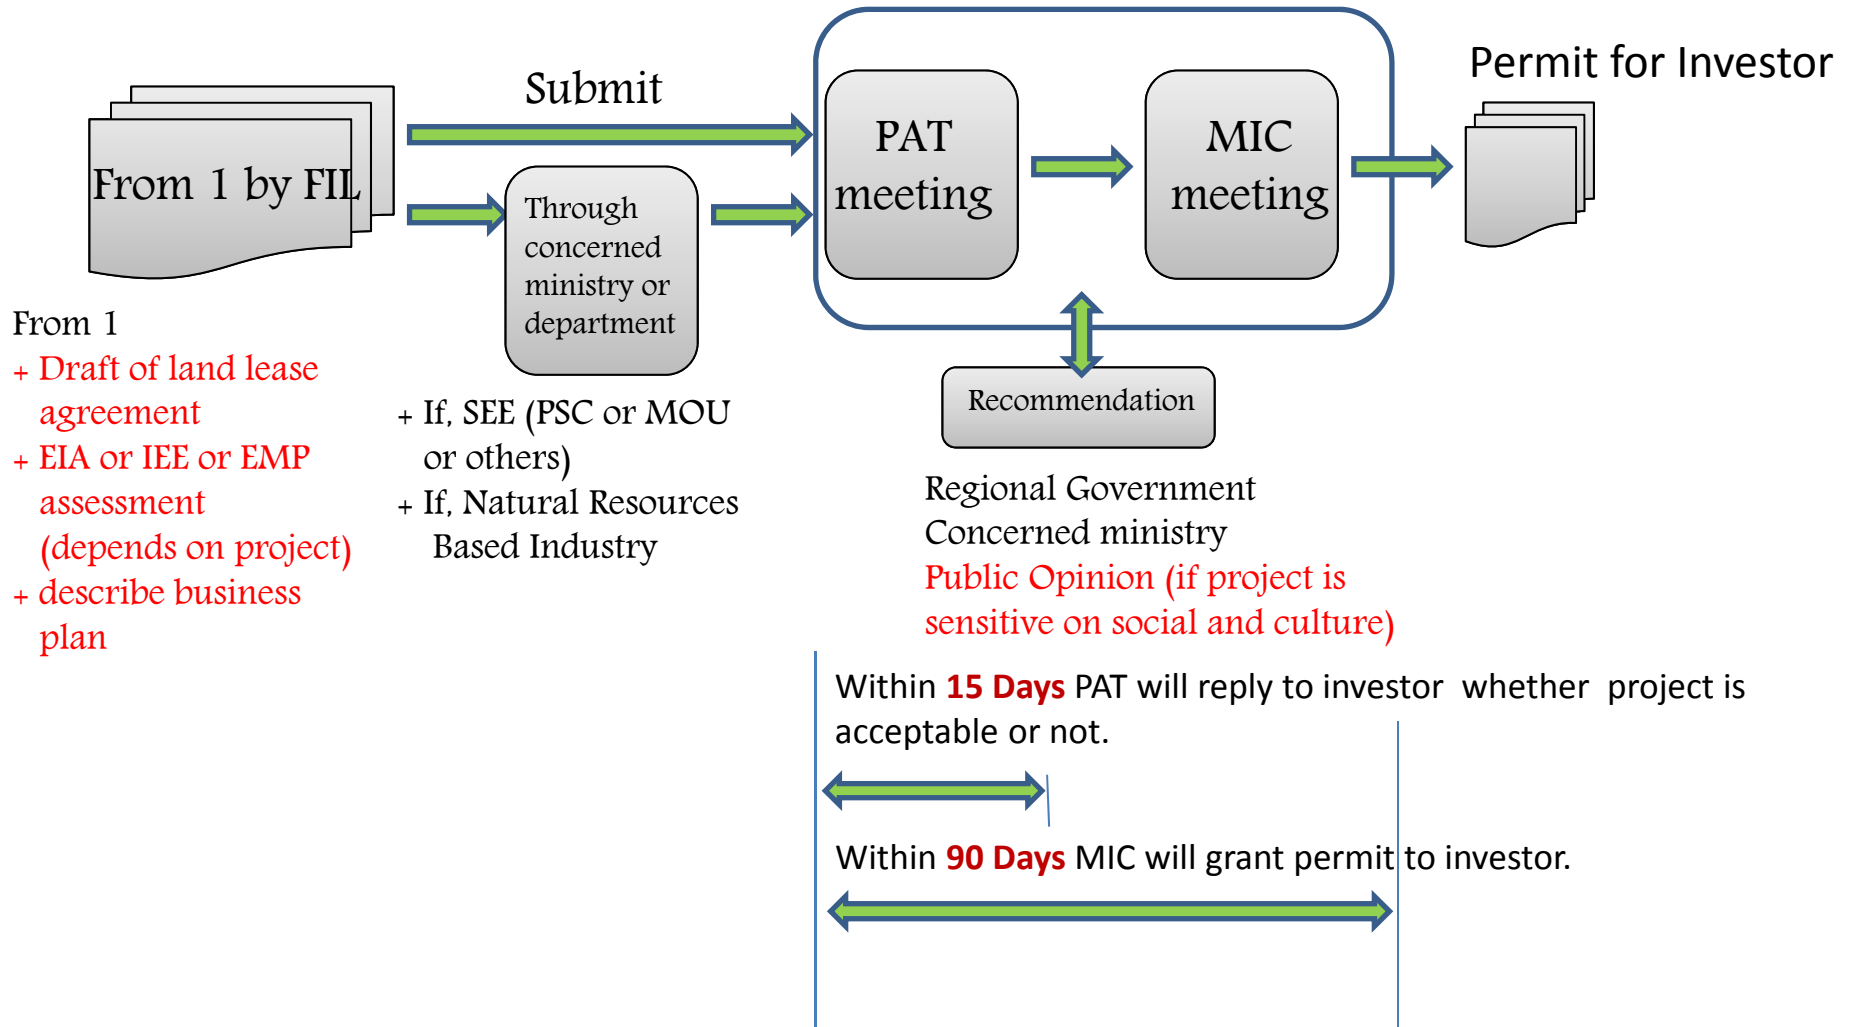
From 1 by FIL

Submit

Through concerned ministry or department

PAT meeting

MIC meeting

Permit for Investor

Recommendation

From 1
+ Draft of land lease agreement
+ EIA or IEE or EMP assessment (depends on project)
+ describe business plan

+ If, SEE (PSC or MOU or others)
+ If, Natural Resources Based Industry

Regional Government
Concerned ministry
Public Opinion (if project is sensitive on social and culture)

Within 15 Days PAT will reply to investor whether project is acceptable or not.

Within 90 Days MIC will grant permit to investor.